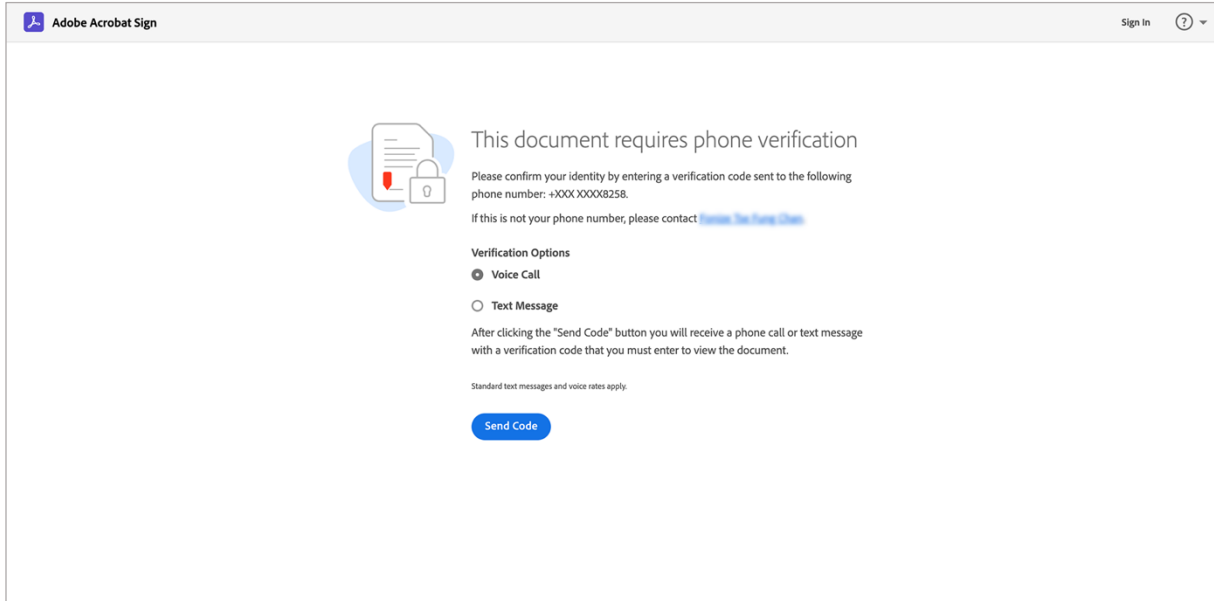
Adobe Acrobat Sign

Sign In

This document requires phone verification

Please confirm your identity by entering a verification code sent to the following phone number: +XXX XXXX8258.

If this is not your phone number, please contact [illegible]

Verification Options

Voice Call

Text Message

After clicking the "Send Code" button you will receive a phone call or text message with a verification code that you must enter to view the document.

Standard text messages and voice rates apply.

Send Code